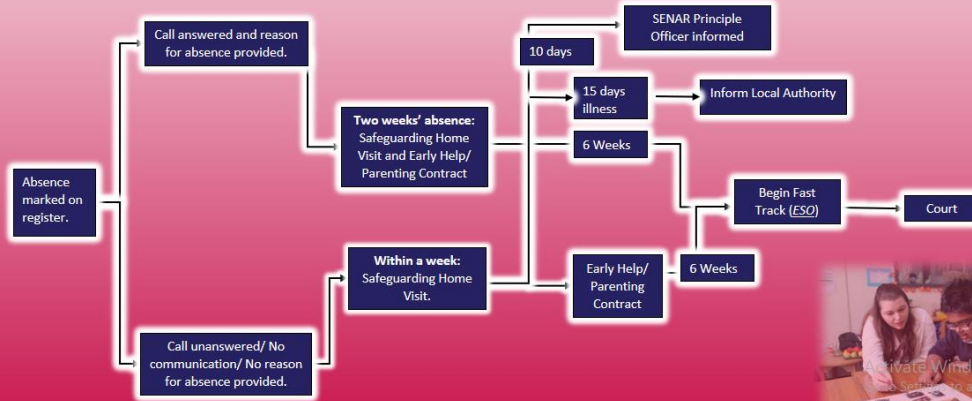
Absence marked on register.

Call answered and reason for absence provided.

Two weeks' absence: Safeguarding Home Visit and Early Help/ Parenting Contract

Call unanswered/ No communication/ No reason for absence provided.

Within a week: Safeguarding Home Visit.

10 days

SENAR Principle Officer informed

15 days illness

Inform Local Authority

6 Weeks

Early Help/ Parenting Contract

6 Weeks

Begin Fast Track (ESO)

Court

Activate Wind
Go to Settings to a